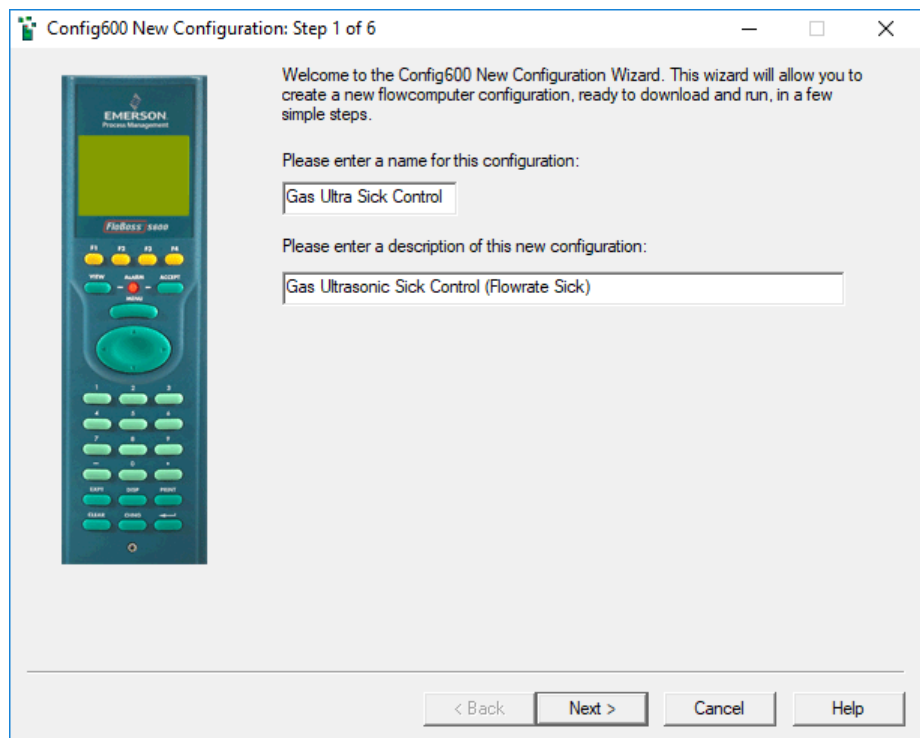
Config600 New Configuration: Step 1 of 6

EMERSON
Process Management

FloBoss S600

F1 F2 F3 F4
VIEW ALARM ACCEPT
MENU
1 2 3
4 5 6
7 8 9
- 0 .
EXPT DISP PRINT
CLEAR CHNG

Welcome to the Config600 New Configuration Wizard. This wizard will allow you to create a new flowcomputer configuration, ready to download and run, in a few simple steps.

Please enter a name for this configuration:

Gas Ultra Sick Control

Please enter a description of this new configuration:

Gas Ultrasonic Sick Control (Flowrate Sick)

< Back Next > Cancel Help